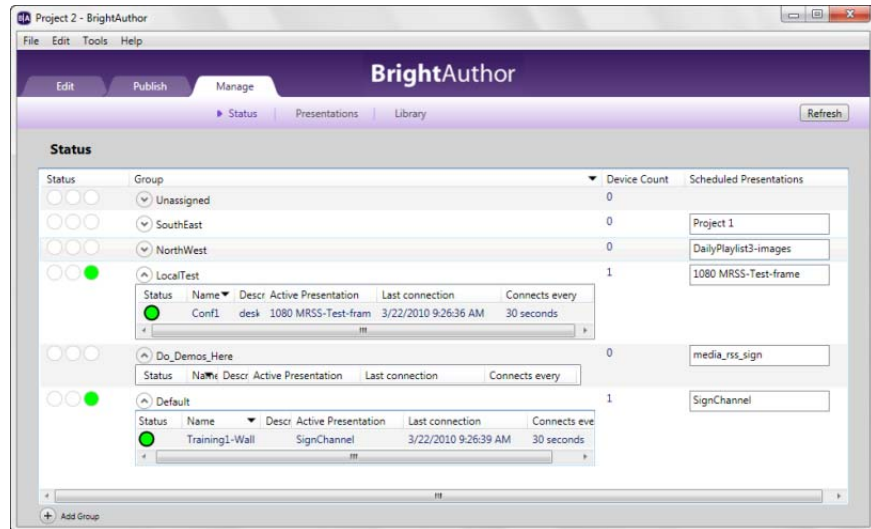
Project 2 - BrightAuthor

File Edit Tools Help

Edit Publish Manage

BrightAuthor

Status | Presentations | Library

Refresh

Status

| Status | Group | Device Count | Scheduled Presentations |
|---|---|---|---|
| | Unassigned | 0 | |
| | SouthEast | 0 | Project 1 |
| | NorthWest | 0 | DailyPlaylist3-images |
| | LocalTest | 1 | 1080 MRSS-Test-frame |
| | Do_Demos_Here | 0 | media_rss_sign |
| | Default | 1 | SignChannel |

| Status | Name | Descr | Active Presentation | Last connection | Connects every |
|---|---|---|---|---|---|
| | Conf1 | desk | 1080 MRSS-Test-fram | 3/22/2010 9:26:36 AM | 30 seconds |

| Status | Name | Descr | Active Presentation | Last connection | Connects every |
|---|---|---|---|---|---|

| Status | Name | Descr | Active Presentation | Last connection | Connects eve |
|---|---|---|---|---|---|
| | Training1-Wall | | SignChannel | 3/22/2010 9:26:39 AM | 30 seconds |

Add Group